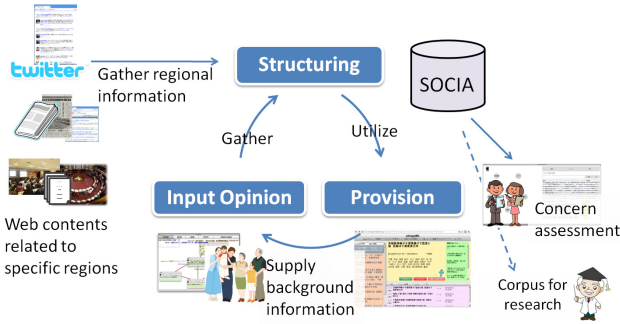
twitter

Gather regional information

Structuring

SOCIA

Gather

Utilize

Input Opinion

Provision

Web contents related to specific regions

Supply background information

Concern assessment

Corpus for research